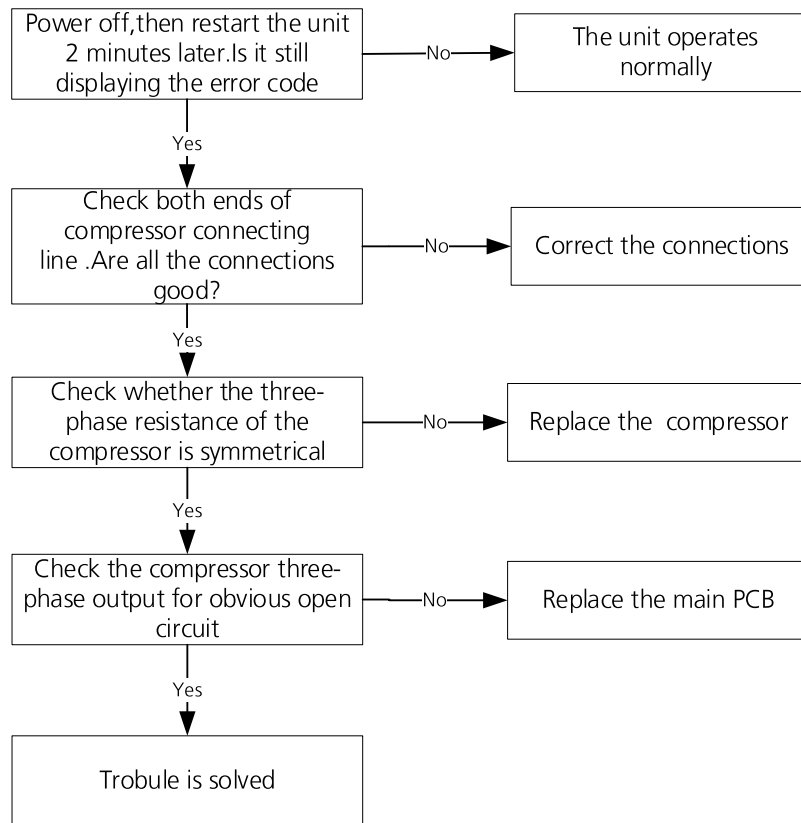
Power off,then restart the unit 2 minutes later.Is it still displaying the error code

No

The unit operates normally

Yes

Check both ends of compressor connecting line .Are all the connections good?

No

Correct the connections

Yes

Check whether the three-phase resistance of the compressor is symmetrical

No

Replace the compressor

Yes

Check the compressor three-phase output for obvious open circuit

No

Replace the main PCB

Yes

Trobule is solved